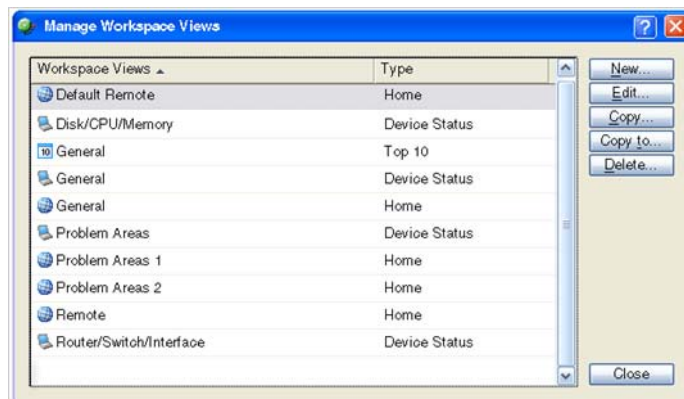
Manage Workspace Views

| Workspace Views ▲ | Type |
|---|---|
| Default Remote | Home |
| Disk/CPU/Memory | Device Status |
| 10 General | Top 10 |
| General | Device Status |
| General | Home |
| Problem Areas | Device Status |
| Problem Areas 1 | Home |
| Problem Areas 2 | Home |
| Remote | Home |
| Router/Switch/Interface | Device Status |

New...
Edit...
Copy...
Copy to...
Delete...
Close